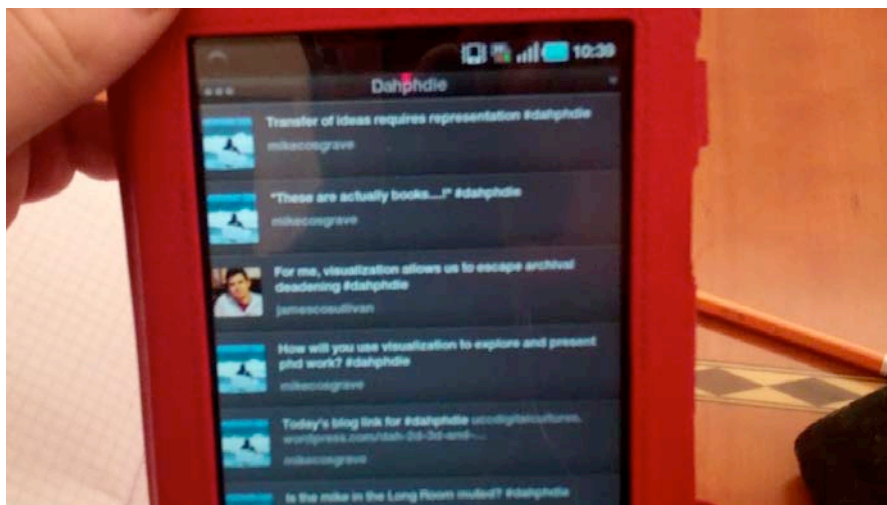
10:39

Dahphdie

Transfer of ideas requires representation #dahphdie
mikecosgrave

"These are actually books....!" #dahphdie
mikecosgrave

For me, visualization allows us to escape archival deadening #dahphdie
jamesosullivan

How will you use visualization to explore and present phd work? #dahphdie
mikecosgrave

Today's blog link for #dahphdie ucc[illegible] wordpress.com/dah-2d-3d-and-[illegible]
mikecosgrave

Is the mike in the Long Room muted? #dahphdie